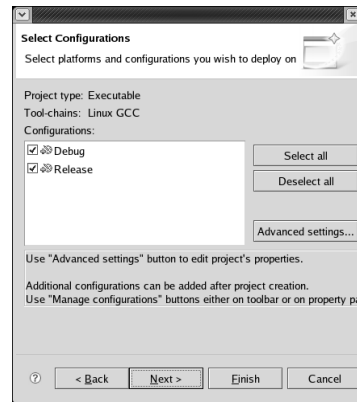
Select Configurations

Select platforms and configurations you wish to deploy on

Project type: Executable
Tool-chains: Linux GCC
Configurations:

Debug
Release

Select all
Deselect all

Advanced settings...

Use "Advanced settings" button to edit project's properties.

Additional configurations can be added after project creation.
Use "Manage configurations" buttons either on toolbar or on property pa

?
< Back
Next >
Finish
Cancel